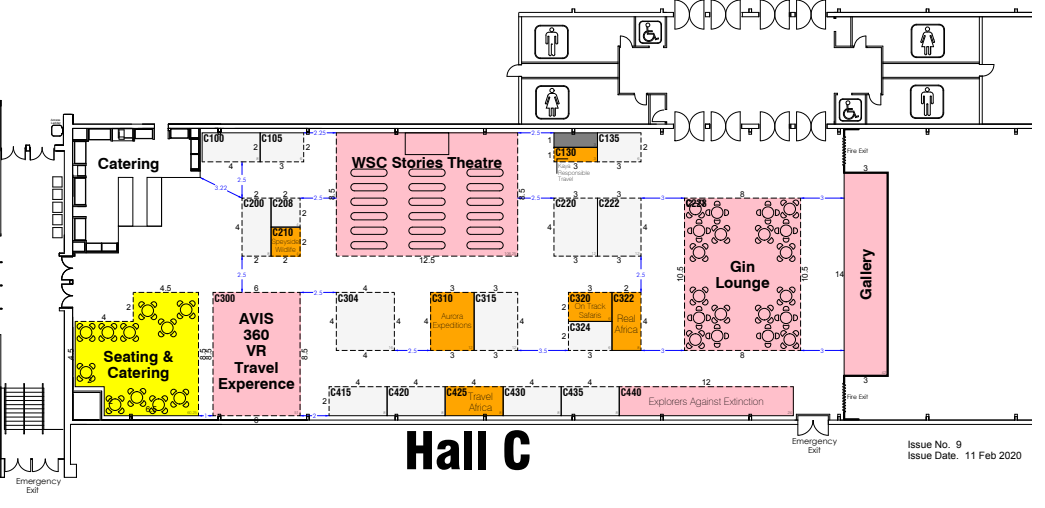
Catering

C100 C105
2 4 3
3.22
2.25 2.5

WSC Stories Theatre
8.5 12.5 8.5

C135
C130
Bayis Responsible Travel
2 3 3

C200 C206
C210 Speyside Wildlife
2 2 2 4 2 2
2.5 2.5

C220 C222
4 2 3 4 3

C238
8
Gin Lounge
10.5 10.5 8
3 3

Gallery
14
3 3
Fire Exit
Fire Exit

4.5
Seating & Catering
4.5 8.5

C300
AVIS 360 VR Travel Experence
6 8.5 2.5

C304
4 4 4

C310 Aurora Expeditions
C315
3 4 4 3 3
2.5 3.5

C320 On Track Safaris
C322 Real Africa
C324
3 2 3 3

C415 C420 C425 Travel Africa C430 C435 C440 Explorers Against Extinction
4 4 4 4 4 12
2 4

Hall C

Emergency Exit
Emergency Exit

Issue No. 9
Issue Date. 11 Feb 2020